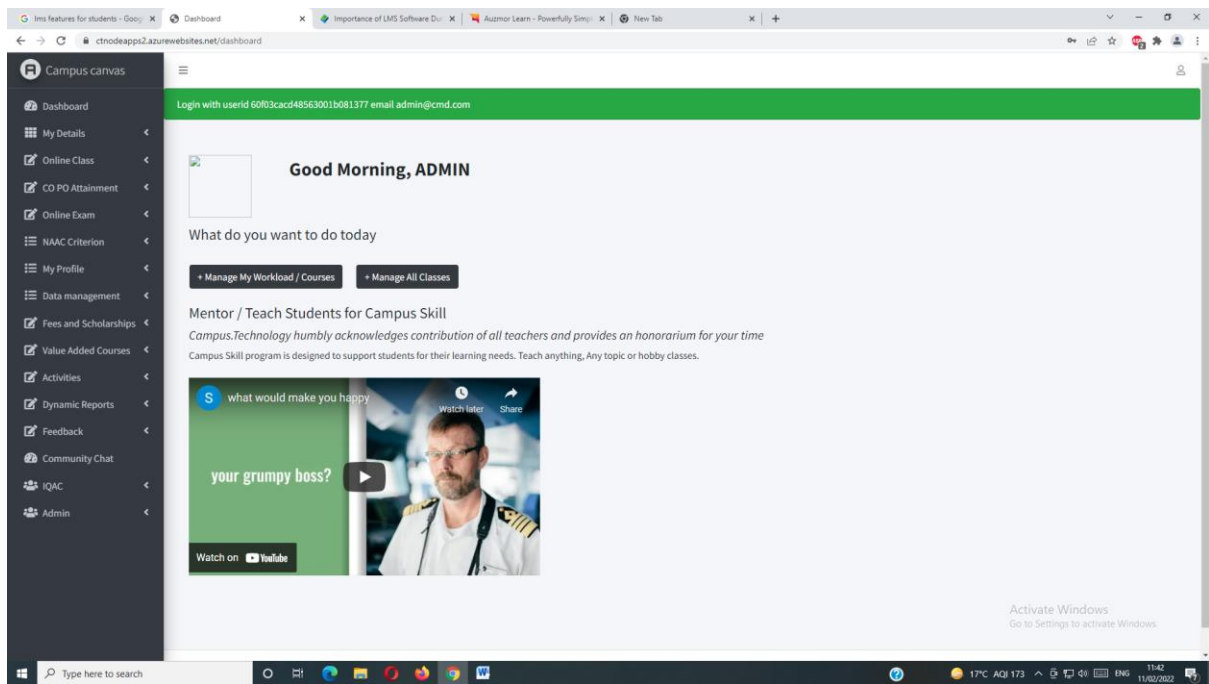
lms features for students - Goog ×
Dashboard ×
Importance of LMS Software Du ×
Auzmor Learn - Powerfully Simpl ×
New Tab ×
+

ctnodeapps2.azurewebsites.net/dashboard

Campus canvas

Dashboard
My Details
Online Class
CO PO Attainment
Online Exam
NAAC Criterion
My Profile
Data management
Fees and Scholarships
Value Added Courses
Activities
Dynamic Reports
Feedback
Community Chat
IQAC
Admin

Login with userid 60f03cacd48563001b081377 email admin@cmd.com

Good Morning, ADMIN

What do you want to do today

+ Manage My Workload / Courses
+ Manage All Classes

Mentor / Teach Students for Campus Skill

Campus.Technology humbly acknowledges contribution of all teachers and provides an honorarium for your time

Campus Skill program is designed to support students for their learning needs. Teach anything, Any topic or hobby classes.

S what would make you happy
Watch later
Share
your grumpy boss?
Watch on YouTube

Activate Windows
Go to Settings to activate Windows.

Type here to search
17°C AQI 173 ENG 11:42 11/02/2022